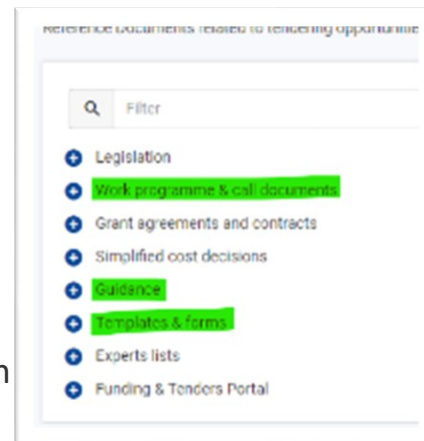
Reference documents related to tendering opportunitie

Filter

Legislation
Work programme & call documents
Grant agreements and contracts
Simplified cost decisions
Guidance
Templates & forms
Experts lists
Funding & Tenders Portal

n